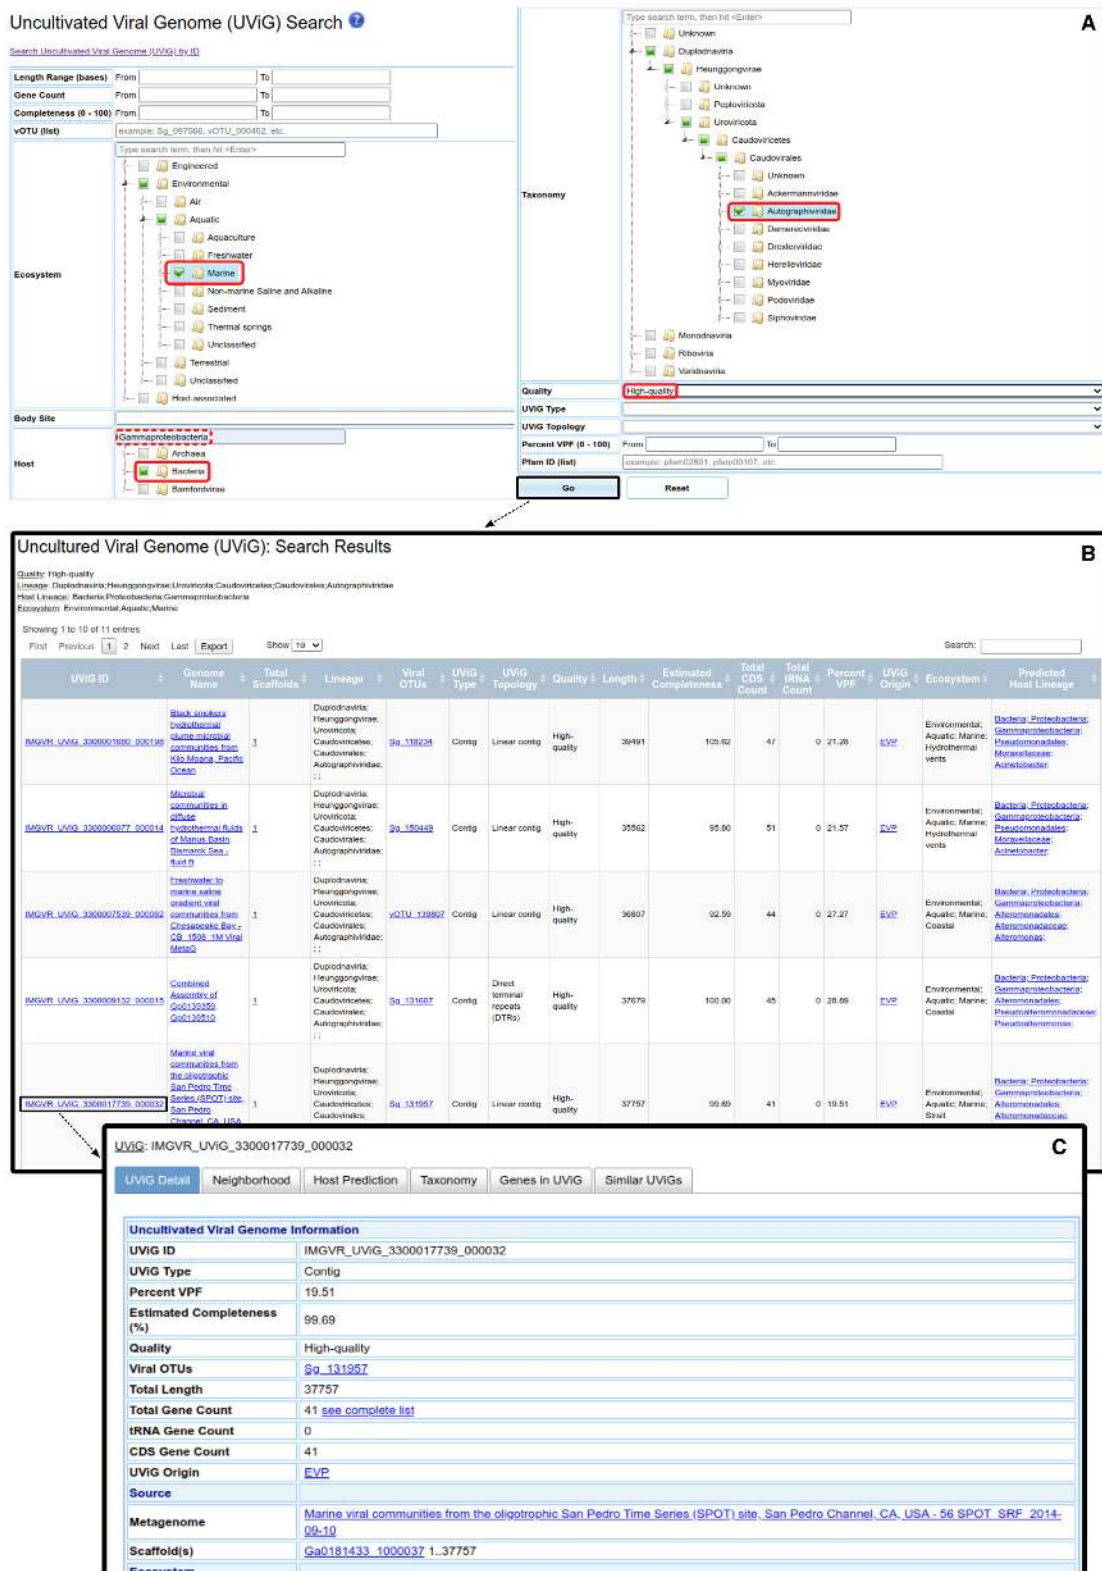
Uncultivated Viral Genome (UViG) Search

A

Search Uncultivated Viral Genome (UViG) by ID

Length Range (bases) From To
Gene Count From To
Completeness (0 - 100) From To
vOTU (list) example: Sg_097066, vOTU_000462, etc.

Ecosystem
Type search term, then hit <Enter>
Engineered
Environmental
Air
Aquatic
Aquaculture
Freshwater
Marine
Non-marine Saline and Alkaline
Sediment
Thermal springs
Unclassified
Terrestrial
Unclassified
Host-associated

Body Site

Host
Gammaproteobacteria
Archaea
Bacteria
Bamfordvirae

Taxonomy
Type search term, then hit <Enter>
Unknown
Duplodnaviria
Heunggongvirae
Unknown
Peploviricota
Uroviricota
Caudoviricetes
Caudovirales
Unknown
Ackermannviridae
Autographiviridae
Demerecviridae
Drexlerviridae
Herelleviridae
Myoviridae
Podoviridae
Siphoviridae
Monodnaviria
Riboviria
Varidnaviria

Quality High-quality
UViG Type
UViG Topology
Percent VPF (0 - 100) From To
Pfam ID (list) example: pfam02801, pfam00107, etc.

Go Reset

Uncultured Viral Genome (UViG): Search Results

B

Quality: High-quality
Lineage: Duplodnaviria;Heunggongvirae;Uroviricota;Caudoviricetes;Caudovirales;Autographiviridae
Host Lineage: Bacteria;Proteobacteria;Gammaproteobacteria
Ecosystem: Environmental;Aquatic;Marine

Showing 1 to 10 of 11 entries
First Previous 1 2 Next Last Export Show 10 Search:

| UViG ID | Genome Name | Total Scaffolds | Lineage | Viral OTUs | UViG Type | UViG Topology | Quality | Length | Estimated Completeness | Total CDS Count | Total tRNA Count | Percent VPF | UViG Origin | Ecosystem | Predicted Host Lineage |
|---|---|---|---|---|---|---|---|---|---|---|---|---|---|---|---|
| IMGVR_UViG_3300001680_000198 | Black smokers hydrothermal plume microbial communities from Kilo Moana, Pacific Ocean | 1 | Duplodnaviria; Heunggongvirae; Uroviricota; Caudoviricetes; Caudovirales; Autographiviridae; ; ; | Sg_118234 | Contig | Linear contig | High-quality | 39491 | 105.62 | 47 | 0 | 21.28 | EVP | Environmental; Aquatic; Marine; Hydrothermal vents | Bacteria; Proteobacteria; Gammaproteobacteria; Pseudomonadales; Moraxellaceae; Acinetobacter |
| IMGVR_UViG_3300000077_000014 | Microbial communities in diffuse hydrothermal fluids of Manus Basin Bismarck Sea - fluid B | 1 | Duplodnaviria; Heunggongvirae; Uroviricota; Caudoviricetes; Caudovirales; Autographiviridae; ; ; | Sg_150449 | Contig | Linear contig | High-quality | 35562 | 95.80 | 51 | 0 | 21.57 | EVP | Environmental; Aquatic; Marine; Hydrothermal vents | Bacteria; Proteobacteria; Gammaproteobacteria; Pseudomonadales; Moraxellaceae; Acinetobacter |
| IMGVR_UViG_3300007539_000082 | Freshwater to marine saline gradient viral communities from Chesapeake Bay - CB_1508_1M Viral MetaG | 1 | Duplodnaviria; Heunggongvirae; Uroviricota; Caudoviricetes; Caudovirales; Autographiviridae; | vOTU_139807 | Contig | Linear contig | High-quality | 36807 | 92.59 | 44 | 0 | 27.27 | EVP | Environmental; Aquatic; Marine; Coastal | Bacteria; Proteobacteria; Gammaproteobacteria; Alteromonadales; Alteromonadaceae; Alteromonas; |
| IMGVR_UViG_3300009132_000015 | Combined Assembly of Gp0130359, Gp0138510 | 1 | Duplodnaviria; Heunggongvirae; Uroviricota; Caudoviricetes; Caudovirales; Autographiviridae; ; ; | Sg_131607 | Contig | Direct terminal repeats (DTRs) | High-quality | 37679 | 100.00 | 45 | 0 | 28.89 | EVP | Environmental; Aquatic; Marine; Coastal | Bacteria; Proteobacteria; Gammaproteobacteria; Alteromonadales; Pseudoalteromonadaceae; Pseudoalteromonas; |
| IMGVR_UViG_3300017739_000032 | Marine viral communities from the oligotrophic San Pedro Time Series (SPOT) site, San Pedro Channel, CA, USA | 1 | Duplodnaviria; Heunggongvirae; Uroviricota; Caudoviricetes; Caudovirales; | Sg_131957 | Contig | Linear contig | High-quality | 37757 | 99.69 | 41 | 0 | 19.51 | EVP | Environmental; Aquatic; Marine; Strait | Bacteria; Proteobacteria; Gammaproteobacteria; Alteromonadales; Alteromonadaceae |

UViG: IMGVR_UViG_3300017739_000032

C

UViG Detail | Neighborhood | Host Prediction | Taxonomy | Genes in UViG | Similar UViGs

| Uncultivated Viral Genome Information | |
|---|---|
| UViG ID | IMGVR_UViG_3300017739_000032 |
| UViG Type | Contig |
| Percent VPF | 19.51 |
| Estimated Completeness (%) | 99.69 |
| Quality | High-quality |
| Viral OTUs | Sg_131957 |
| Total Length | 37757 |
| Total Gene Count | 41 see complete list |
| tRNA Gene Count | 0 |
| CDS Gene Count | 41 |
| UViG Origin | EVP |
| Source | |
| Metagenome | Marine viral communities from the oligotrophic San Pedro Time Series (SPOT) site, San Pedro Channel, CA, USA - 56 SPOT_SRF_2014-09-10 |
| Scaffold(s) | Ga0181433_1000037 1..37757 |
| Ecosystem | |